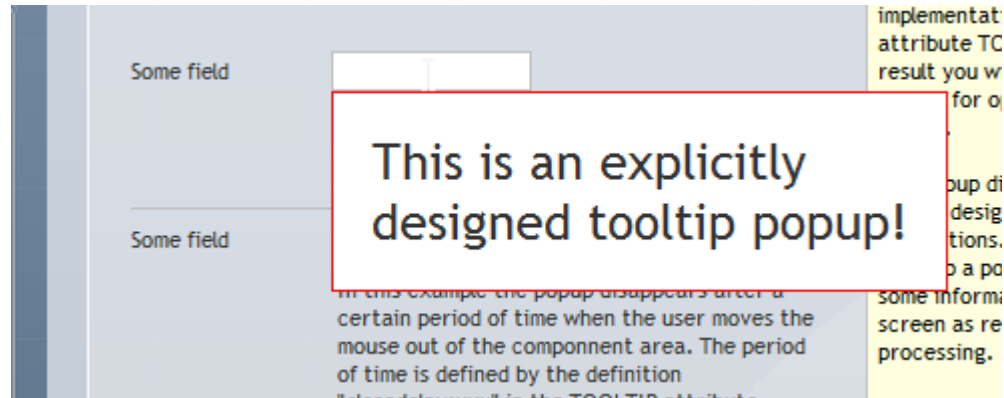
Some field

Some field

This is an explicitly designed tooltip popup!

In this example the popup disappears after a certain period of time when the user moves the mouse out of the componnent area. The period of time is defined by the definition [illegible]

implementat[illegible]
attribute TO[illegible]
result you w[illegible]
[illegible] for op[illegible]

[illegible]pup di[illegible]
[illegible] desig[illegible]
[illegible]tions.
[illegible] a po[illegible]
some informa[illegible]
screen as re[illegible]
processing.